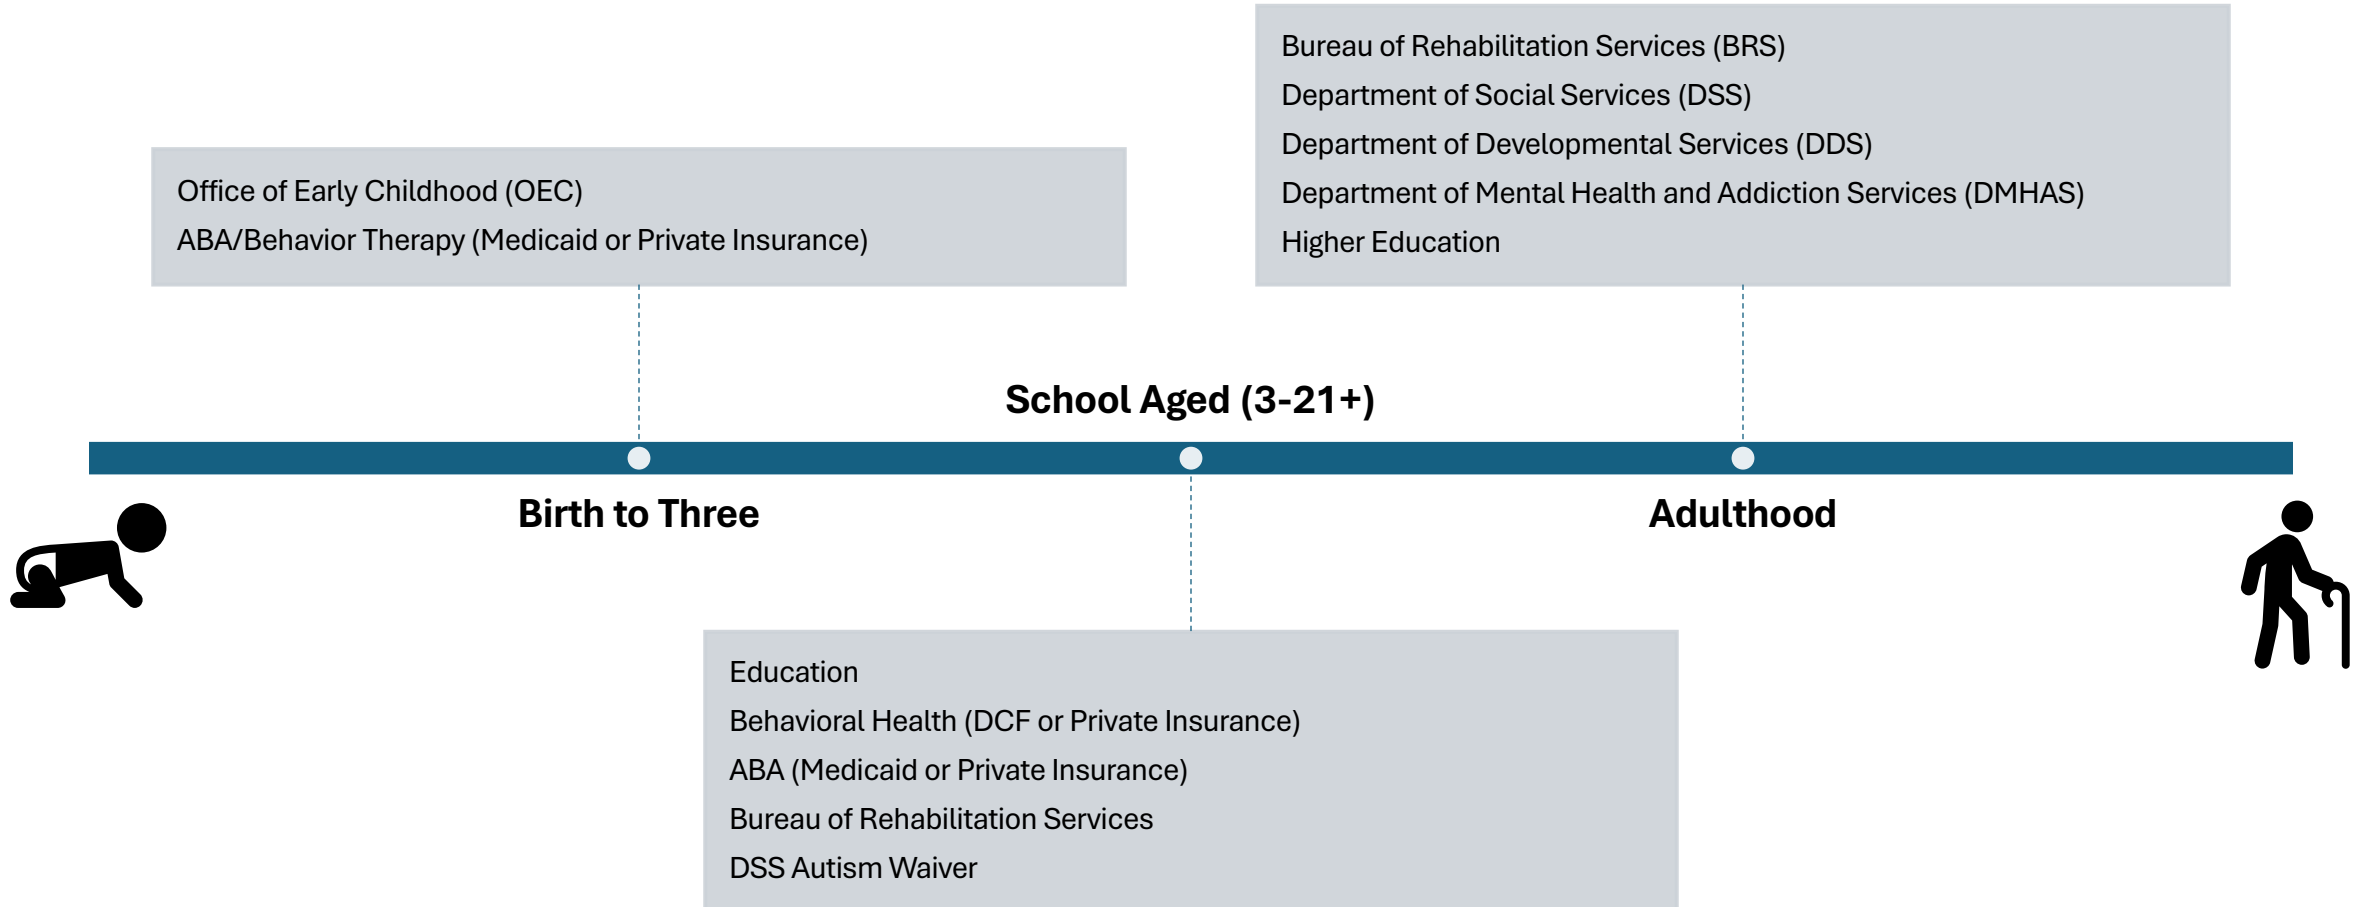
Office of Early Childhood (OEC)
ABA/Behavior Therapy (Medicaid or Private Insurance)

Bureau of Rehabilitation Services (BRS)
Department of Social Services (DSS)
Department of Developmental Services (DDS)
Department of Mental Health and Addiction Services (DMHAS)
Higher Education

School Aged (3-21+)

Birth to Three

Adulthood

Education
Behavioral Health (DCF or Private Insurance)
ABA (Medicaid or Private Insurance)
Bureau of Rehabilitation Services
DSS Autism Waiver